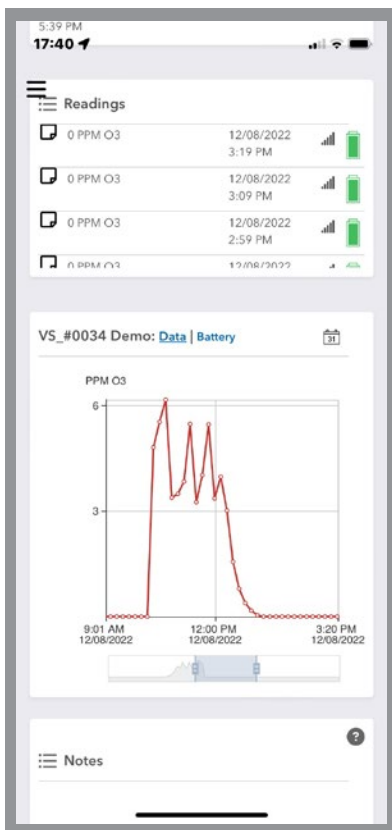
5:39 PM
17:40

Readings

0 PPM O3 12/08/2022 3:19 PM

0 PPM O3 12/08/2022 3:09 PM

0 PPM O3 12/08/2022 2:59 PM

0 PPM O3 12/08/2022

VS_#0034 Demo: Data | Battery

31

PPM O3

6

3

9:01 AM 12/08/2022

12:00 PM 12/08/2022

3:20 PM 12/08/2022

?

Notes